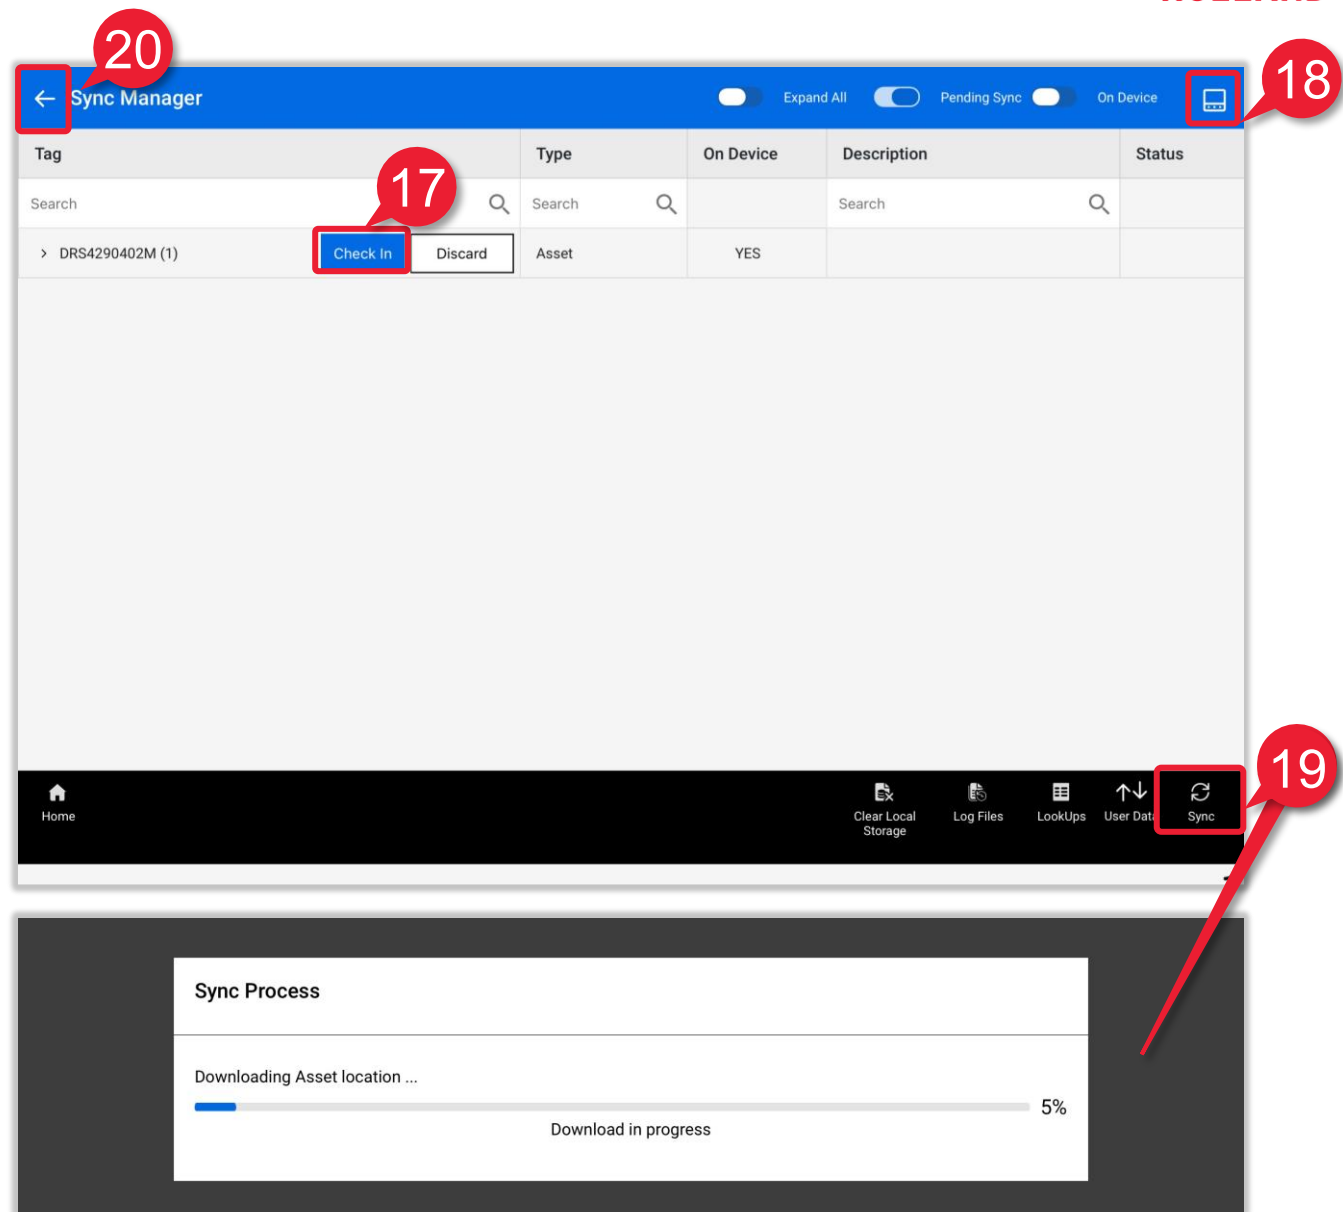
20

Sync Manager

Expand All

Pending Sync

On Device

18

| Tag | Type | On Device | Description | Status |
|---|---|---|---|---|
| Search | Search | | Search | |
| > DRS4290402M (1) Check In Discard | Asset | YES | | |

17

Home

Clear Local Storage

Log Files

LookUps

User Dat

Sync

19

Sync Process

Downloading Asset location ...

5%

Download in progress